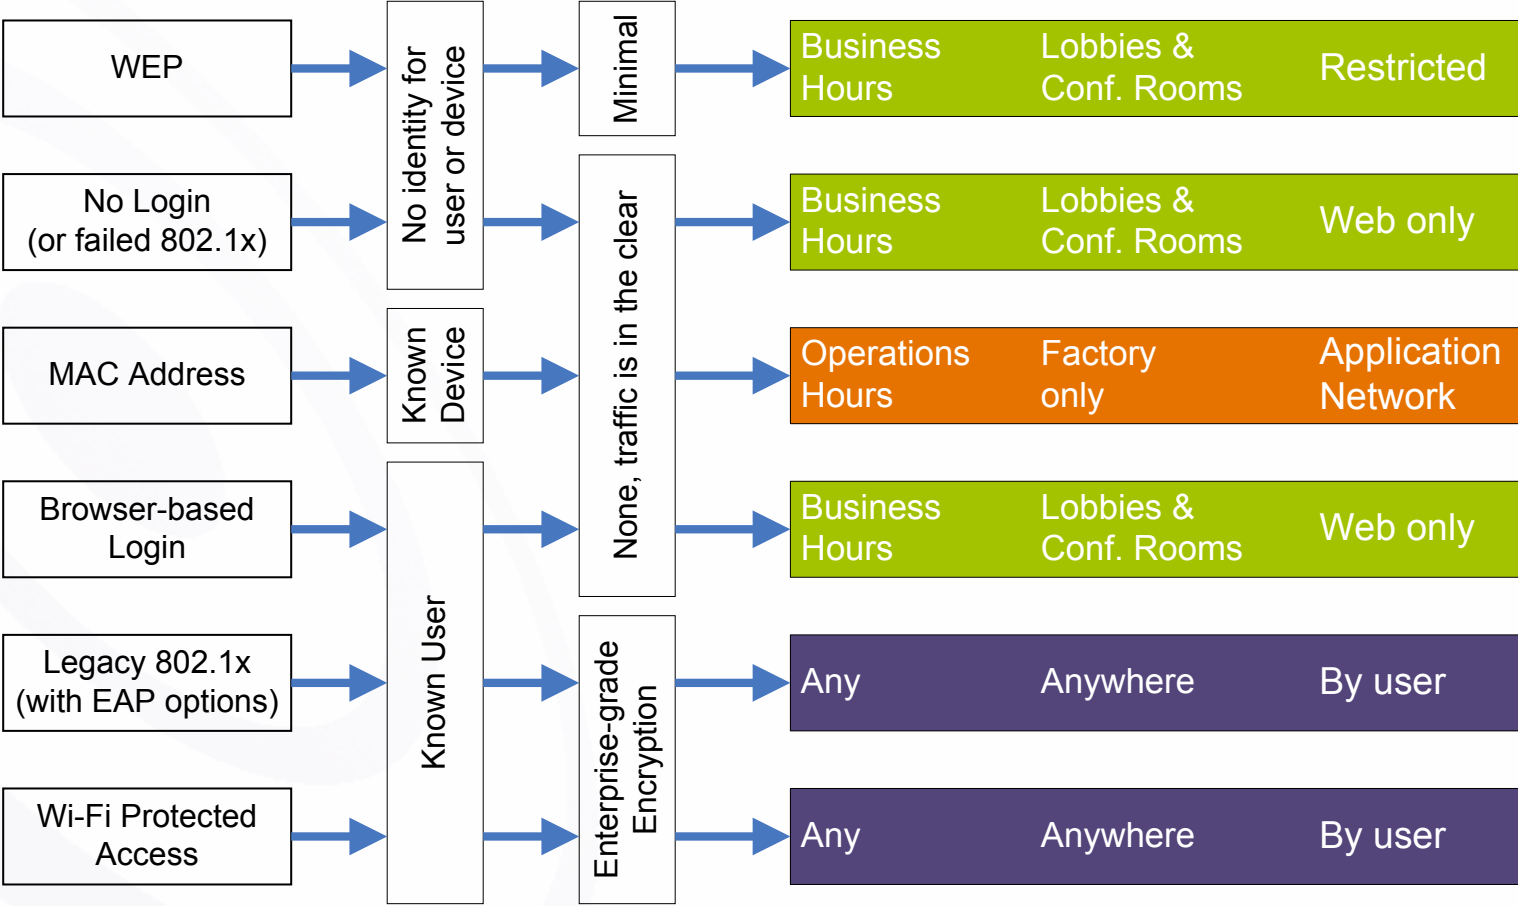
WEP

No Login
(or failed 802.1x)

MAC Address

Browser-based
Login

Legacy 802.1x
(with EAP options)

Wi-Fi Protected
Access

No identity for
user or device

Known
Device

Known User

Minimal

None, traffic is in the clear

Enterprise-grade
Encryption

Business Hours | Lobbies & Conf. Rooms | Restricted

Business Hours | Lobbies & Conf. Rooms | Web only

Operations Hours | Factory only | Application Network

Business Hours | Lobbies & Conf. Rooms | Web only

Any | Anywhere | By user

Any | Anywhere | By user